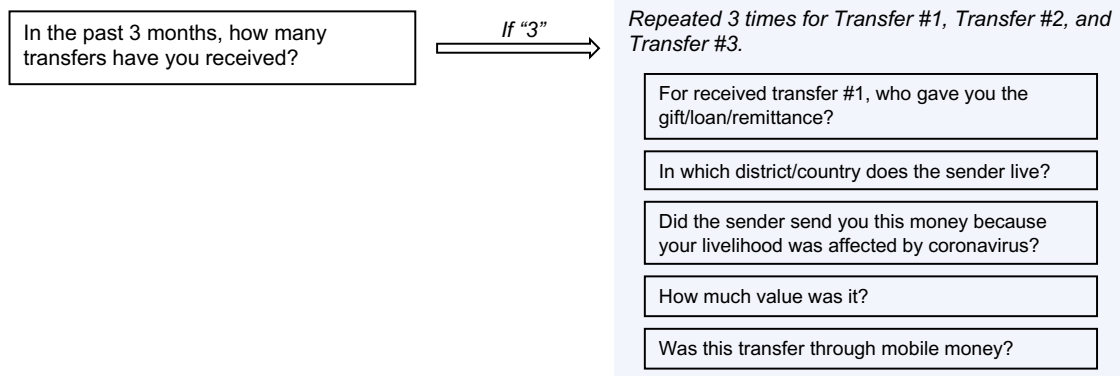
In the past 3 months, how many transfers have you received?

If "3"

Repeated 3 times for Transfer #1, Transfer #2, and Transfer #3.

For received transfer #1, who gave you the gift/loan/remittance?

In which district/country does the sender live?

Did the sender send you this money because your livelihood was affected by coronavirus?

How much value was it?

Was this transfer through mobile money?